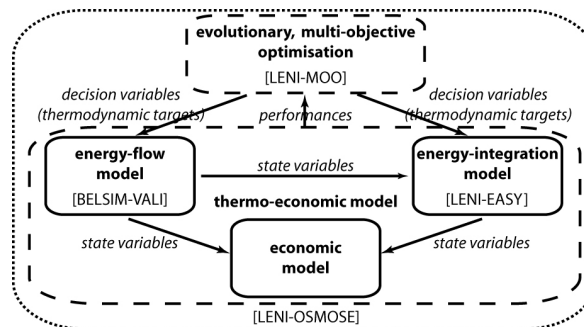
evolutionary, multi-objective optimisation
[LENI-MOO]

decision variables (thermodynamic targets)

performances

decision variables (thermodynamic targets)

energy-flow model
[BELSIM-VALI]

state variables

energy-integration model
[LENI-EASY]

thermo-economic model

state variables

economic model

state variables

[LENI-OSMOSE]